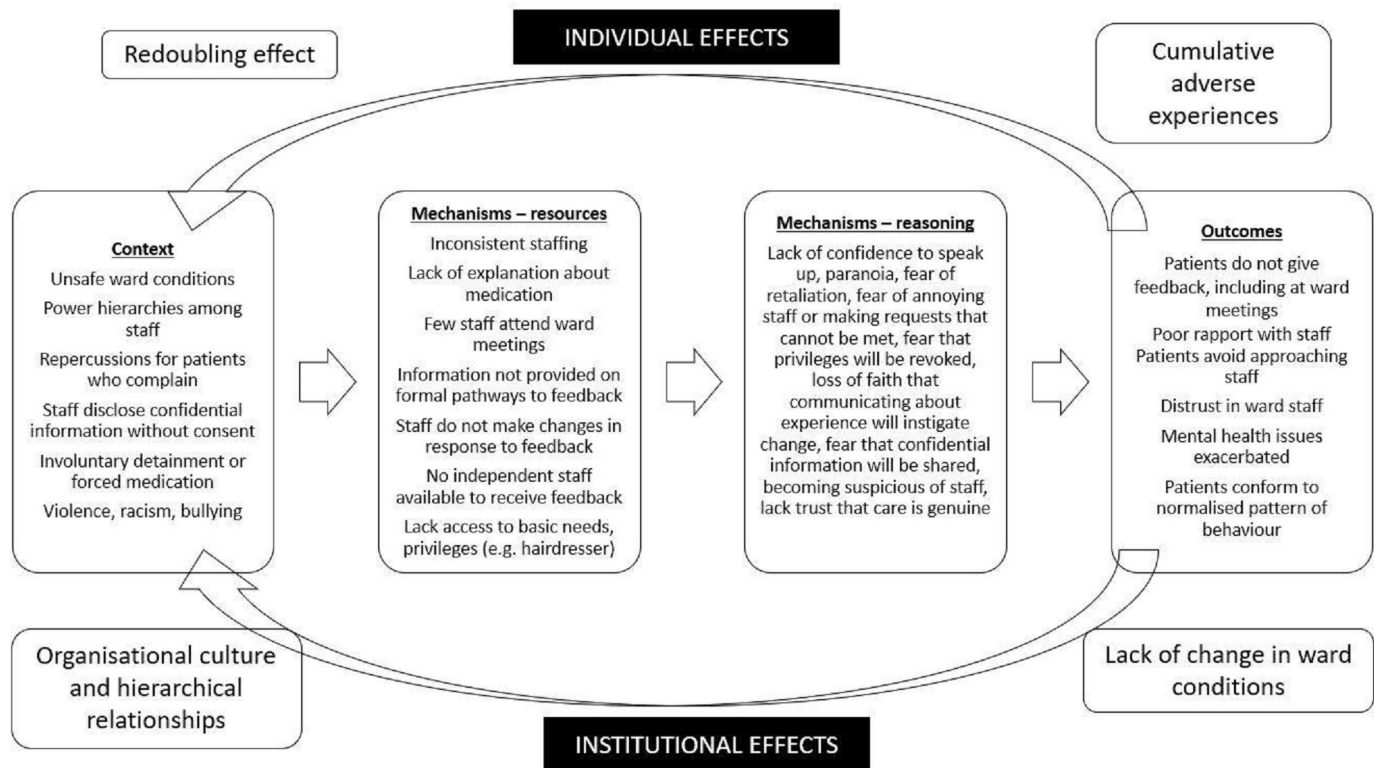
Redoubling effect

INDIVIDUAL EFFECTS

Cumulative adverse experiences

Context
Unsafe ward conditions
Power hierarchies among staff
Repercussions for patients who complain
Staff disclose confidential information without consent
Involuntary detainment or forced medication
Violence, racism, bullying

Mechanisms – resources
Inconsistent staffing
Lack of explanation about medication
Few staff attend ward meetings
Information not provided on formal pathways to feedback
Staff do not make changes in response to feedback
No independent staff available to receive feedback
Lack access to basic needs, privileges (e.g. hairdresser)

Mechanisms – reasoning
Lack of confidence to speak up, paranoia, fear of retaliation, fear of annoying staff or making requests that cannot be met, fear that privileges will be revoked, loss of faith that communicating about experience will instigate change, fear that confidential information will be shared, becoming suspicious of staff, lack trust that care is genuine

Outcomes
Patients do not give feedback, including at ward meetings
Poor rapport with staff
Patients avoid approaching staff
Distrust in ward staff
Mental health issues exacerbated
Patients conform to normalised pattern of behaviour

Organisational culture and hierarchical relationships

Lack of change in ward conditions

INSTITUTIONAL EFFECTS